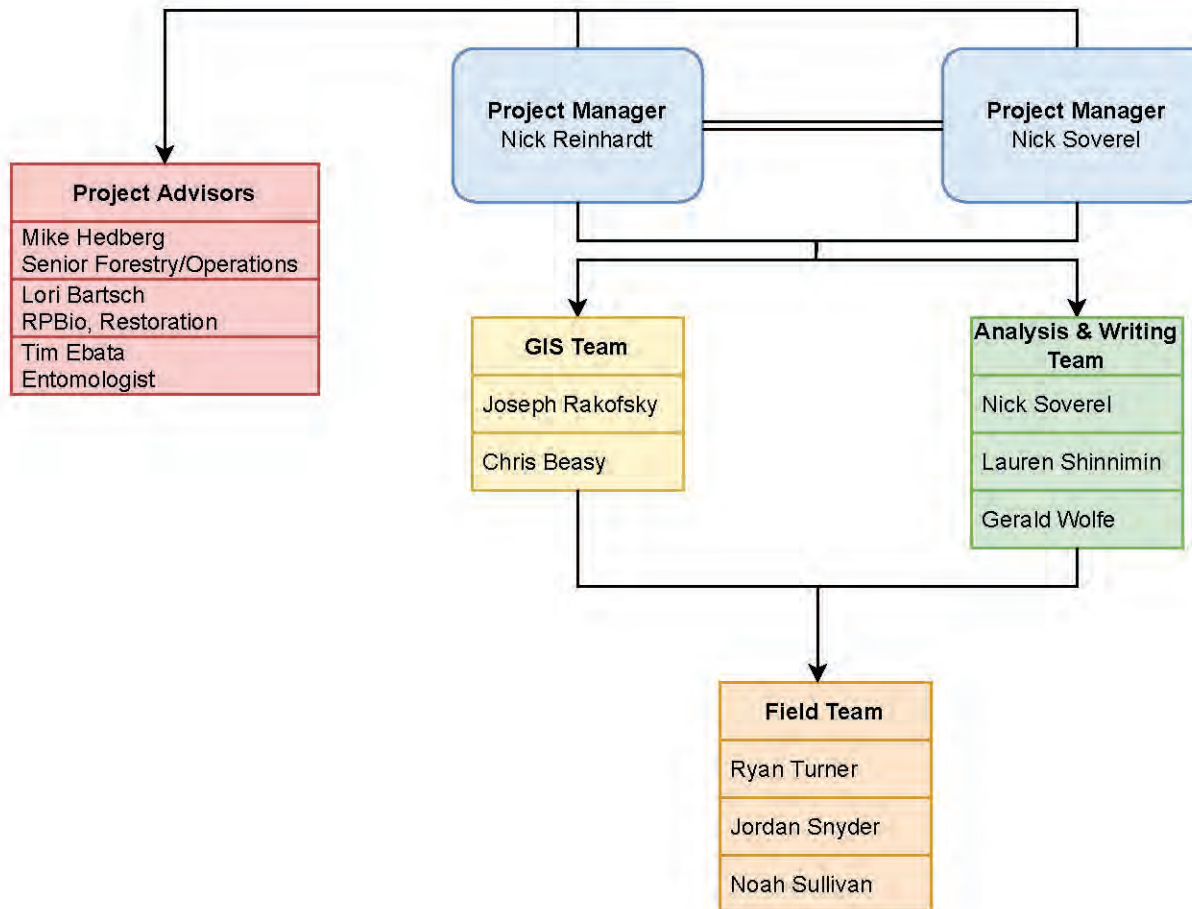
Project Manager
Nick Reinhardt

Project Manager
Nick Soverel

Project Advisors

Mike Hedberg
Senior Forestry/Operations

Lori Bartsch
RPBio, Restoration

Tim Ebata
Entomologist

GIS Team

Joseph Rakofsky

Chris Beasy

Analysis & Writing Team

Nick Soverel

Lauren Shinnimin

Gerald Wolfe

Field Team

Ryan Turner

Jordan Snyder

Noah Sullivan